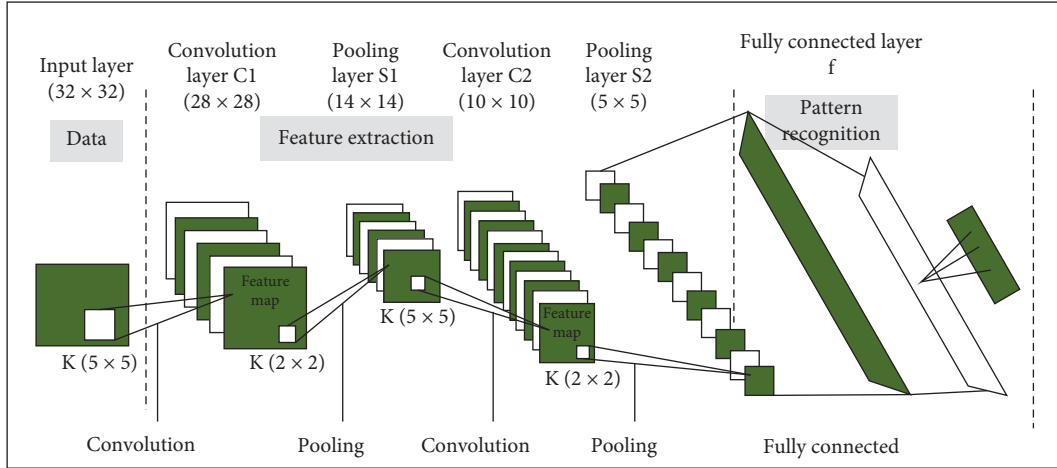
Input layer
(32 × 32)

Data

Convolution layer C1
(28 × 28)

Pooling layer S1
(14 × 14)

Feature extraction

Convolution layer C2
(10 × 10)

Pooling layer S2
(5 × 5)

Fully connected layer
f

Pattern recognition

Feature map

K (5 × 5)

K (2 × 2)

K (5 × 5)

Feature map

K (2 × 2)

Convolution

Pooling

Convolution

Pooling

Fully connected